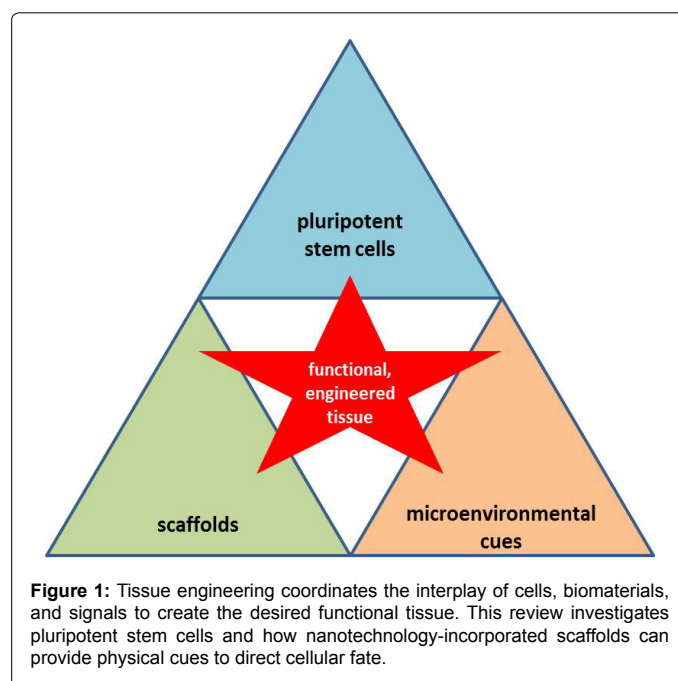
pluripotent stem cells

functional, engineered tissue

scaffolds

microenvironmental cues

**Figure 1:** Tissue engineering coordinates the interplay of cells, biomaterials, and signals to create the desired functional tissue. This review investigates pluripotent stem cells and how nanotechnology-incorporated scaffolds can provide physical cues to direct cellular fate.